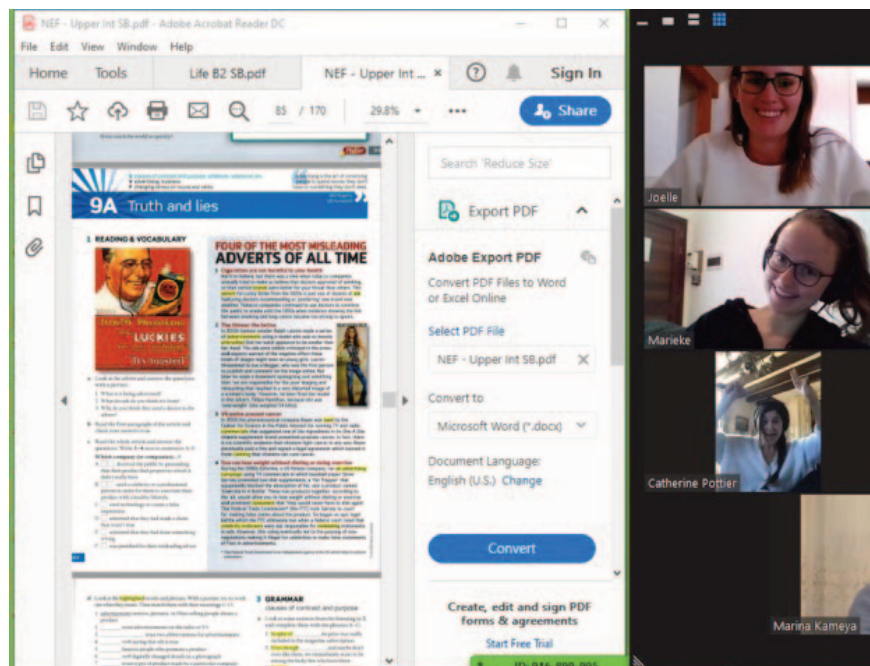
NEF - Upper Int SB.pdf - Adobe Acrobat Reader DC

File Edit View Window Help

Home Tools Life B2 SB.pdf NEF - Upper Int ...

Sign In

85 / 170 29.8%

Share

9A Truth and lies

1 READING & VOCABULARY

FOUR OF THE MOST MISLEADING ADVERTS OF ALL TIME

LUCKIES

2 GRAMMAR

Search 'Reduce Size'

Export PDF

Adobe Export PDF

Convert PDF Files to Word or Excel Online

Select PDF File

NEF - Upper Int SB.pdf

Convert to

Microsoft Word (*.docx)

Document Language:

English (U.S.) Change

Convert

Create, edit and sign PDF forms & agreements

Start Free Trial

Joelle

Marieke

Catherine Pottier

Marina Kameya